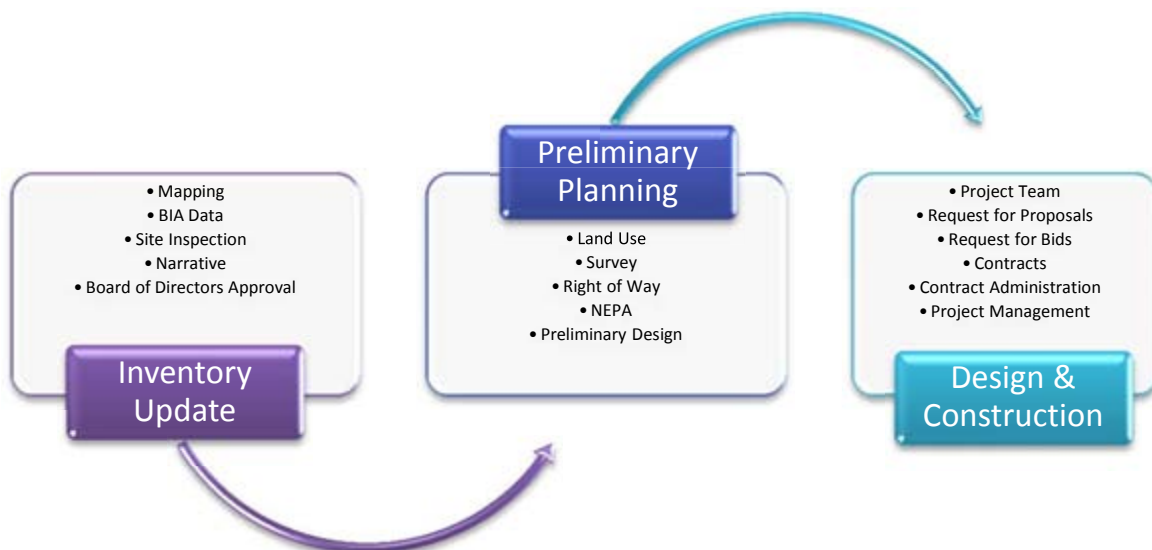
• Mapping
• BIA Data
• Site Inspection
• Narrative
• Board of Directors Approval

Inventory Update

Preliminary Planning

• Land Use
• Survey
• Right of Way
• NEPA
• Preliminary Design

• Project Team
• Request for Proposals
• Request for Bids
• Contracts
• Contract Administration
• Project Management

Design & Construction